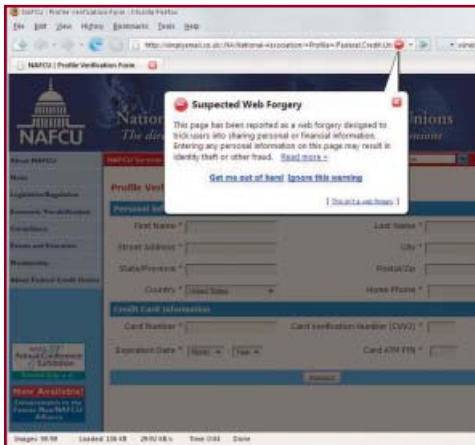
NAFCU | Profile Verification Form - Mozilla Firefox

File Edit View History Bookmarks Tools Help

http://simplyemail.co.uk/.../NAFCU-National-Association+Profile+Federal-Credit-Un

NAFCU | Profile Verification Form

NAFCU

Nation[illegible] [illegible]nions

The dir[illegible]

About NAFCU

News

Legislative/Regulation

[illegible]

Compliance

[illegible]

Membership

About Federal Credit Unions

Profile Veri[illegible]

Personal Inf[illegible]

First Name *

Last Name *

Street Address *

City *

State/Province *

Postal/Zip

Country * United States

Home Phone *

Credit Card Information

Card Number *

Card Verification Number (CVV2) *

Expiration Date * Month Year

Card ATM PIN *

Submit

NAFCU 37th Annual Conference & Exhibition

Now Available!

Suspected Web Forgery

This page has been reported as a web forgery designed to trick users into sharing personal or financial information. Entering any personal information on this page may result in identity theft or other fraud. Read more »

Get me out of here! Ignore this warning

[ This isn't a web forgery... ]

Images: 98/98 Loaded: 136 KB 29.92 KB/s Time: 0:04 Done